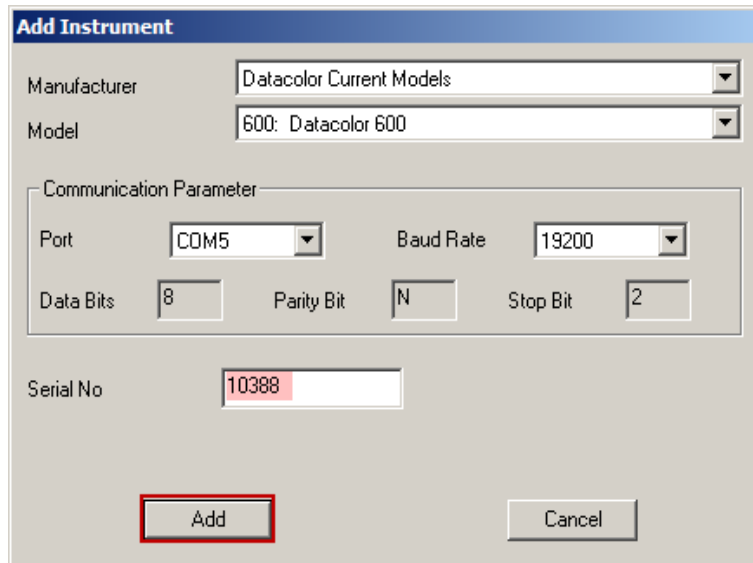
Add Instrument

Manufacturer Datacolor Current Models

Model 600: Datacolor 600

Communication Parameter

Port COM5

Baud Rate 19200

Data Bits 8

Parity Bit N

Stop Bit 2

Serial No 10388

Add

Cancel